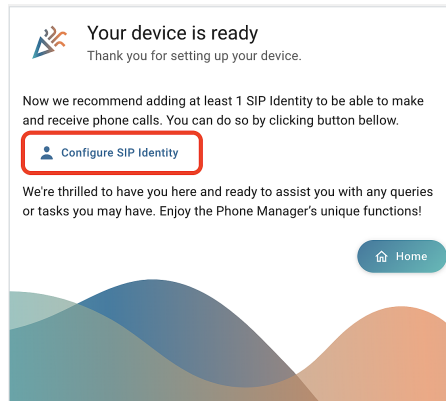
Your device is ready
Thank you for setting up your device.

Now we recommend adding at least 1 SIP Identity to be able to make and receive phone calls. You can do so by clicking button bellow.

Configure SIP Identity

We're thrilled to have you here and ready to assist you with any queries or tasks you may have. Enjoy the Phone Manager's unique functions!

Home